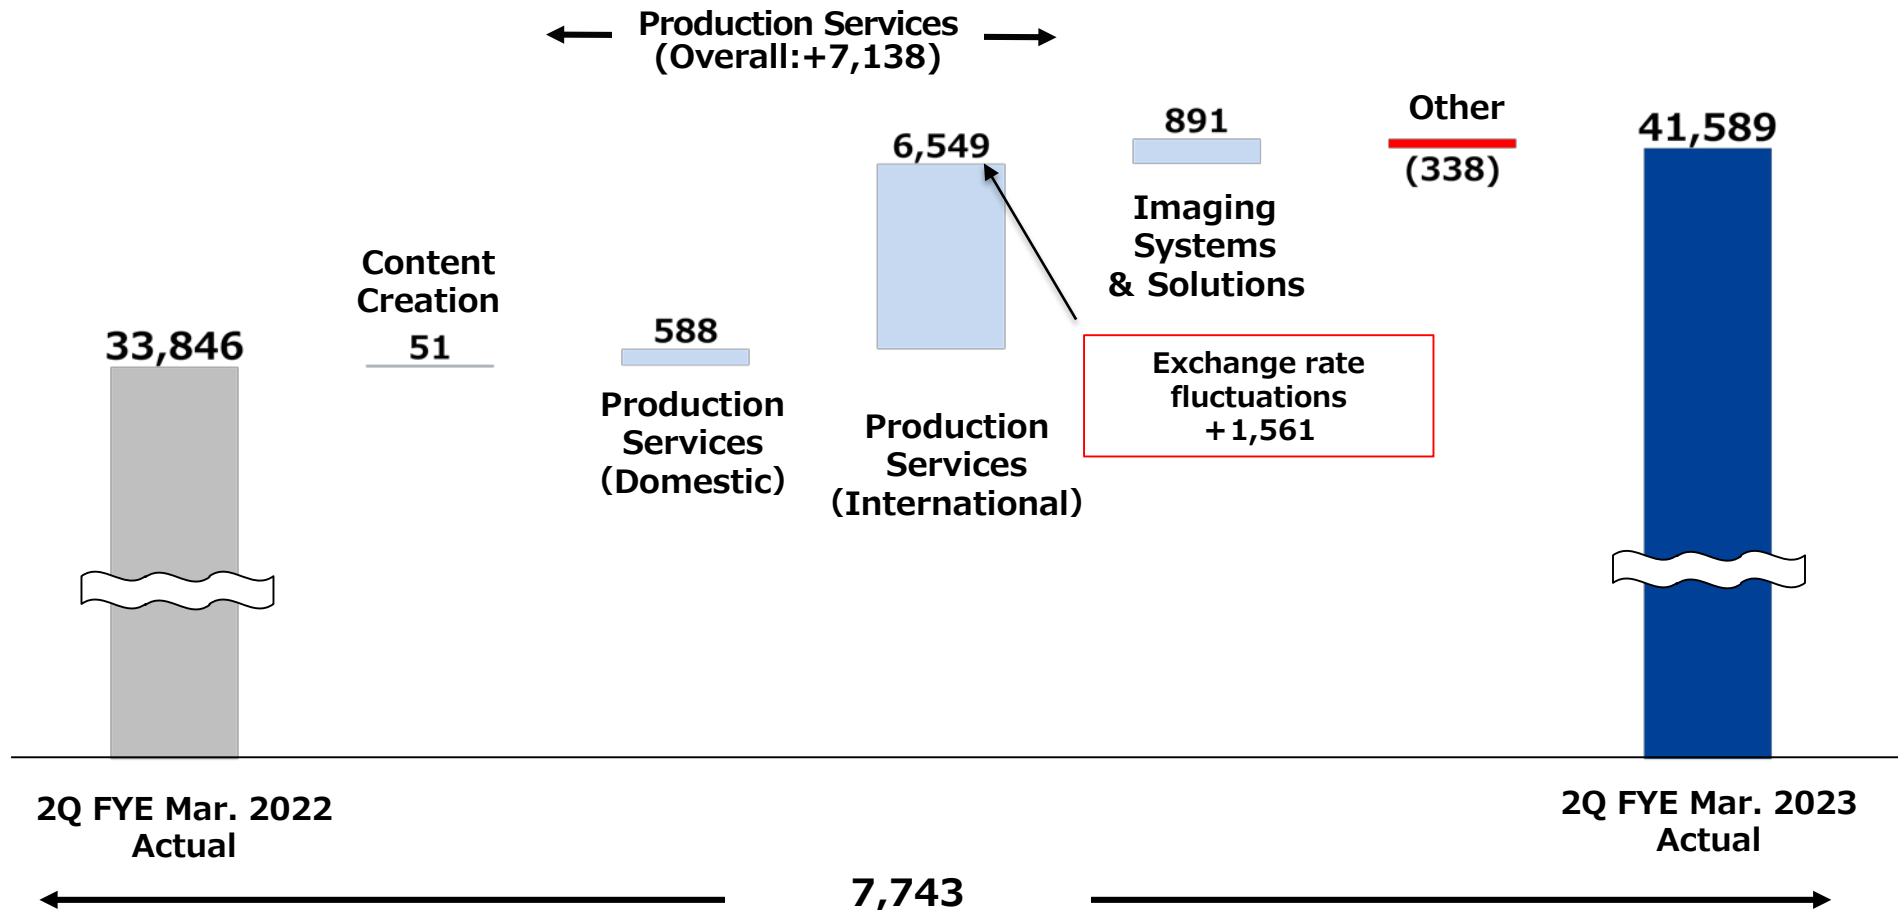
Production Services
(Overall:+7,138)

33,846

Content Creation
51

588

Production Services (Domestic)

6,549

Production Services (International)

891

Imaging Systems & Solutions

Exchange rate fluctuations +1,561

Other
(338)

41,589

2Q FYE Mar. 2022 Actual

2Q FYE Mar. 2023 Actual

7,743